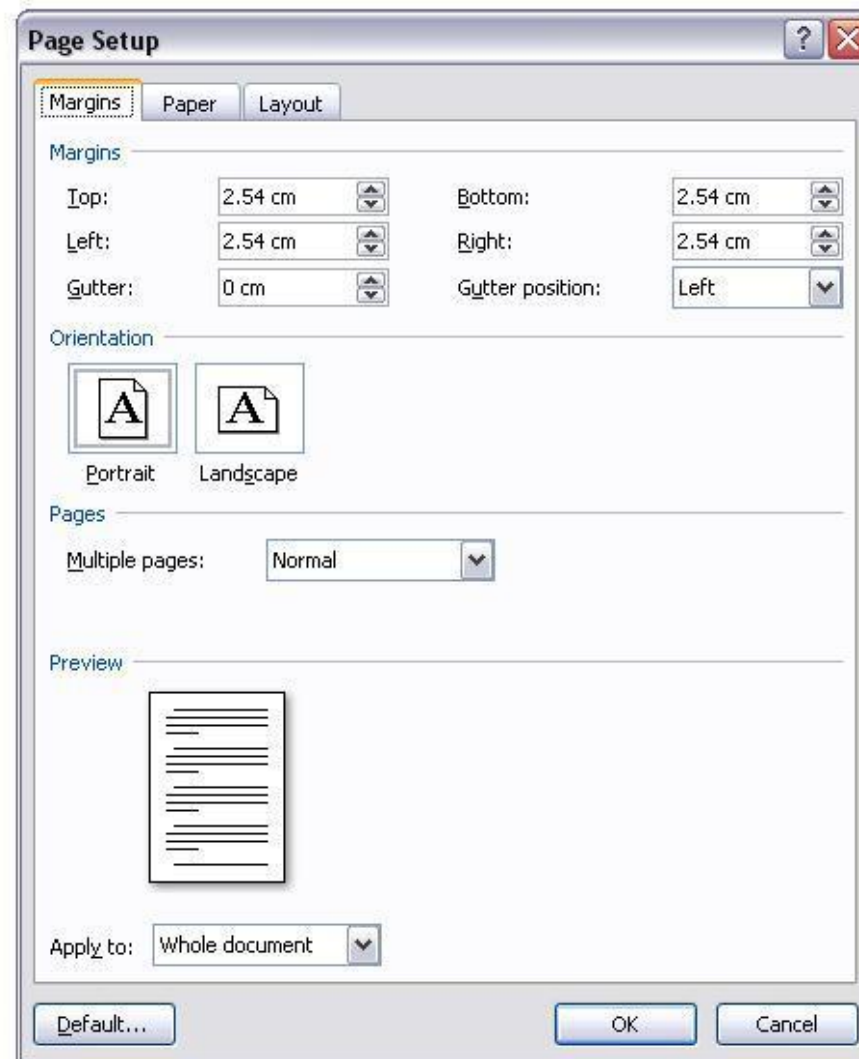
Page Setup

?

Margins | Paper | Layout

Margins

Top: 2.54 cm
Bottom: 2.54 cm
Left: 2.54 cm
Right: 2.54 cm
Gutter: 0 cm
Gutter position: Left

Orientation

A
A

Portrait
Landscape

Pages

Multiple pages: Normal

Preview

Apply to: Whole document

Default...
OK
Cancel